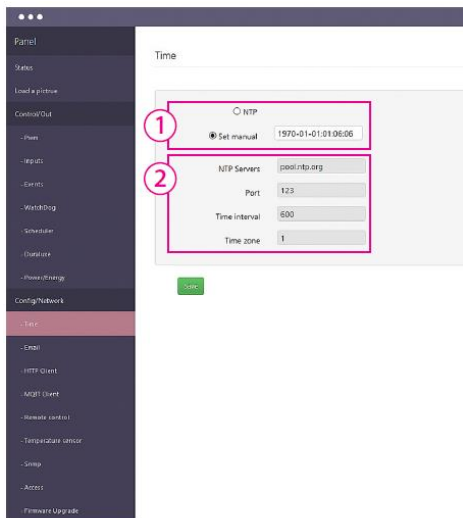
Panel

Status

Load a picture

Control/Out

- Pwm

- Inputs

- Events

- WatchDog

- Scheduler

- Datalate

- Power/Energy

Config/Network

- Time

- Email

- HTTP Client

- MQTT Client

- Remote control

- Temperature sensor

- Snmp

- Access

- Firmware Upgrade

Time

1

NTP

Set manual 1970-01-01:01:06:06

2

NTP Servers pool.ntp.org

Port 123

Time interval 600

Time zone 1

Save